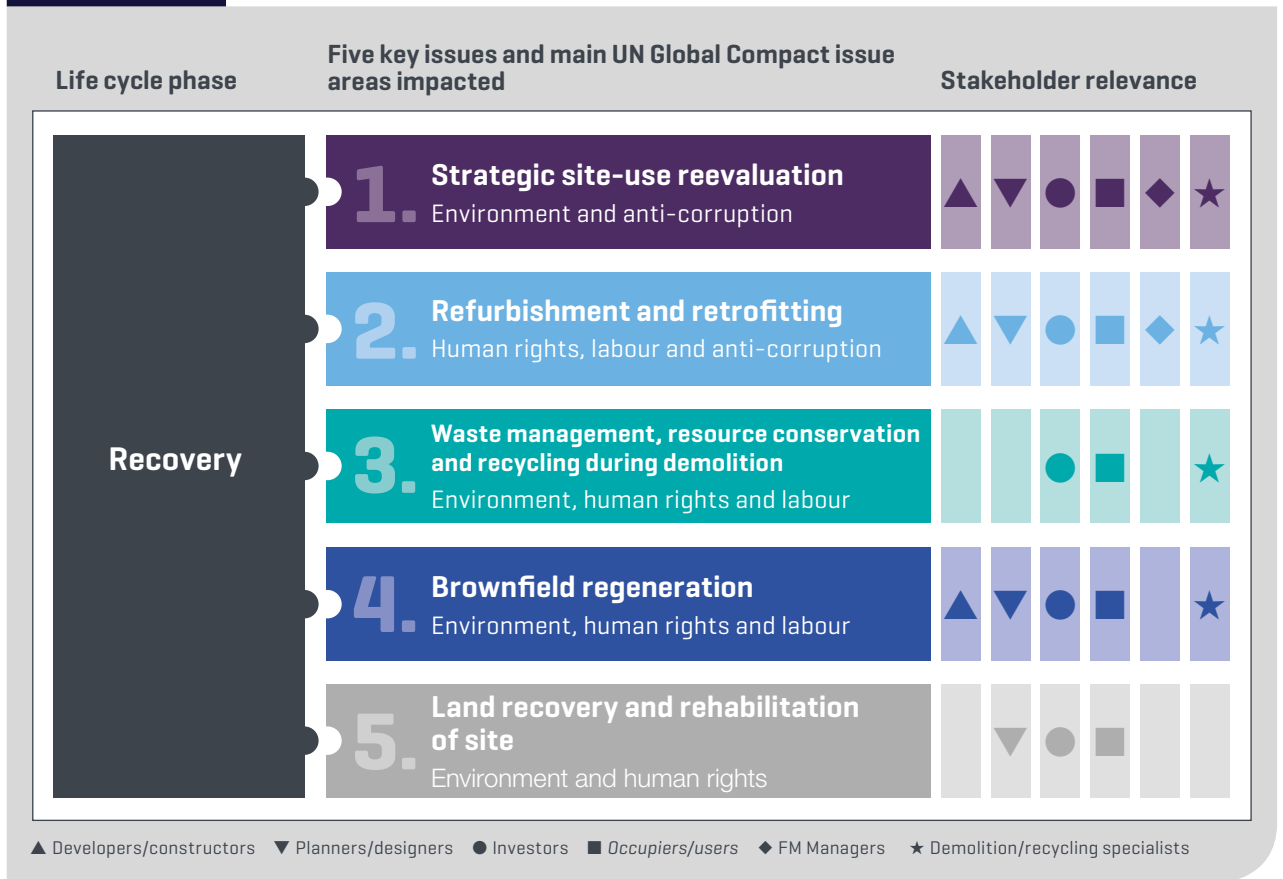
Life cycle phase

Five key issues and main UN Global Compact issue areas impacted

Stakeholder relevance

Recovery

1. Strategic site-use reevaluation
Environment and anti-corruption

▲ ▼ ● ■ ◆ ★

2. Refurbishment and retrofitting
Human rights, labour and anti-corruption

▲ ▼ ● ■ ◆ ★

3. Waste management, resource conservation and recycling during demolition
Environment, human rights and labour

● ■ ★

4. Brownfield regeneration
Environment, human rights and labour

▲ ▼ ● ■ ★

5. Land recovery and rehabilitation of site
Environment and human rights

▼ ● ■

▲ Developers/constructors ▼ Planners/designers ● Investors ■ Occupiers/users ◆ FM Managers ★ Demolition/recycling specialists